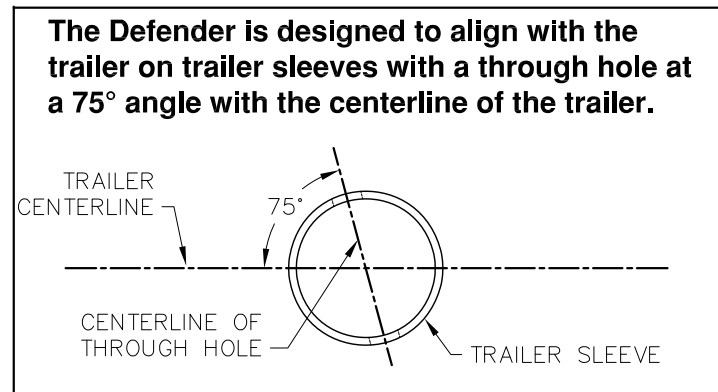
The Defender is designed to align with the trailer on trailer sleeves with a through hole at a 75° angle with the centerline of the trailer.

TRAILER CENTERLINE

75°

CENTERLINE OF THROUGH HOLE

TRAILER SLEEVE